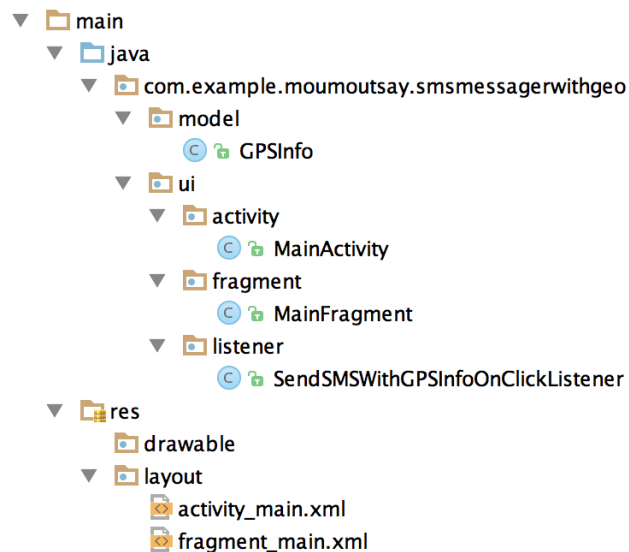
main
java
com.example.moumoutsay.smsmessagerwithgeo
model
C GPSInfo
ui
activity
C MainActivity
fragment
C MainFragment
listener
C SendSMSWithGPSInfoOnClickListener
res
drawable
layout
activity_main.xml
fragment_main.xml